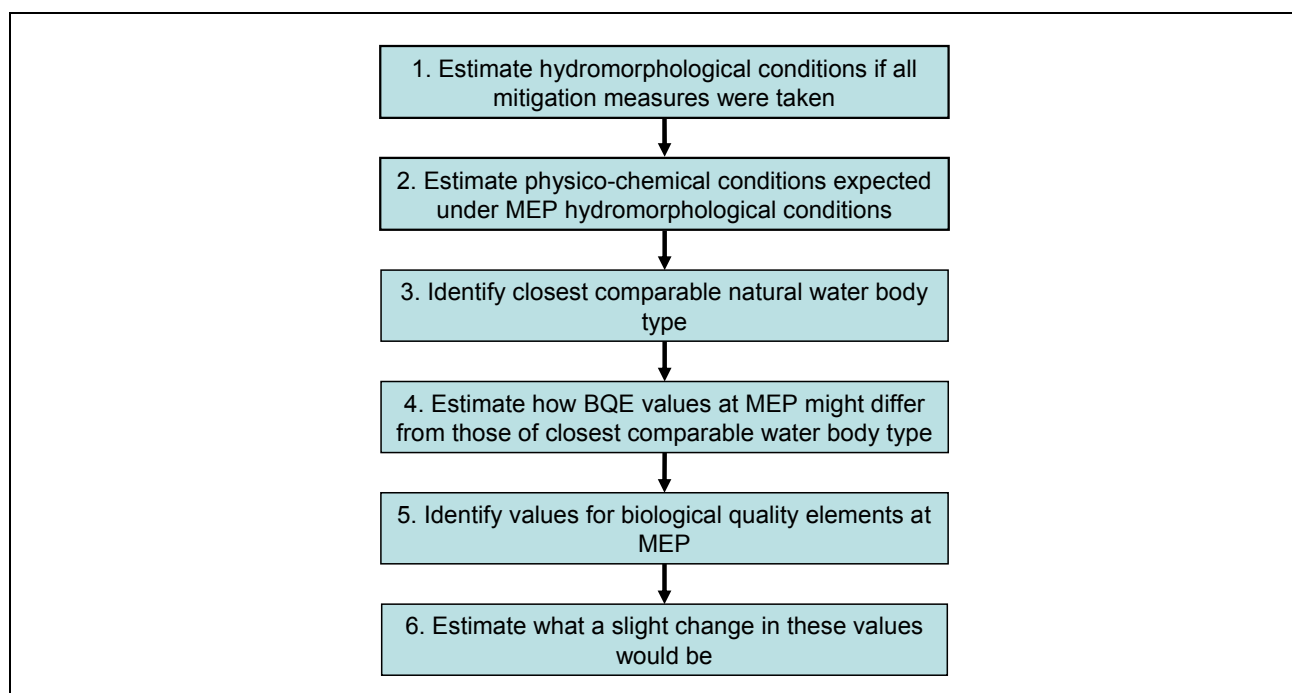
1. Estimate hydromorphological conditions if all mitigation measures were taken

2. Estimate physico-chemical conditions expected under MEP hydromorphological conditions

3. Identify closest comparable natural water body type

4. Estimate how BQE values at MEP might differ from those of closest comparable water body type

5. Identify values for biological quality elements at MEP

6. Estimate what a slight change in these values would be